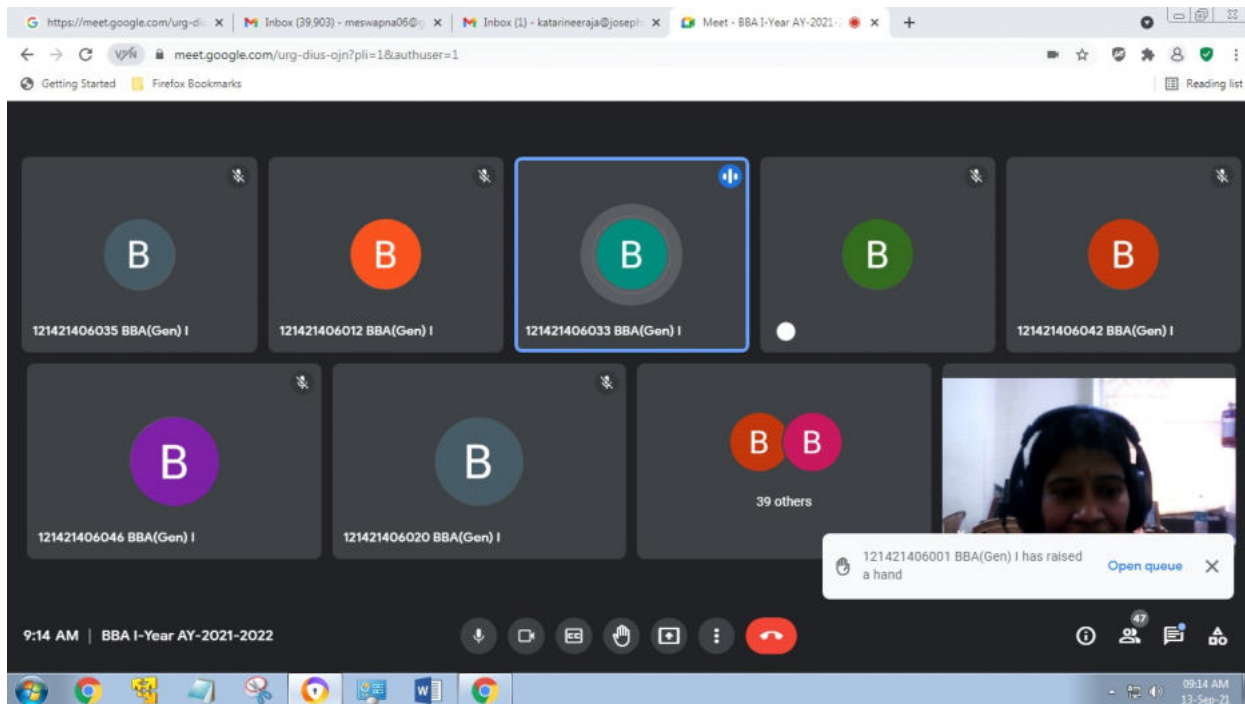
G https://meet.google.com/urg-di ×
M Inbox (39,903) - meswapna06@ ×
M Inbox (1) - katarineeraja@joseph ×
Meet - BBA I-Year AY-2021- ×
+

VPN meet.google.com/urg-dius-ojn?pli=1&authuser=1

Getting Started
Firefox Bookmarks
Reading list

B
121421406035 BBA(Gen) I

B
121421406012 BBA(Gen) I

B
121421406033 BBA(Gen) I

B

B
121421406042 BBA(Gen) I

B
121421406046 BBA(Gen) I

B
121421406020 BBA(Gen) I

B B
39 others

121421406001 BBA(Gen) I has raised a hand
Open queue

9:14 AM | BBA I-Year AY-2021-2022

47

09:14 AM
13-Sep-21